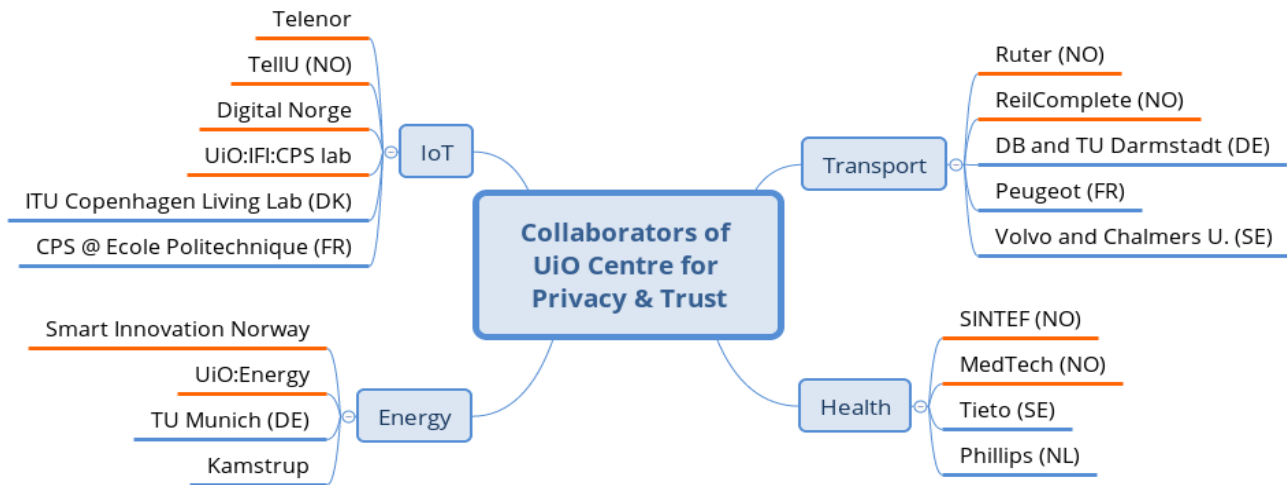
Collaborators of UiO Centre for Privacy & Trust

IoT

Telenor

TellU (NO)

Digital Norge

UiO:IFI:CPS lab

ITU Copenhagen Living Lab (DK)

CPS @ Ecole Politechnique (FR)

Transport

Ruter (NO)

ReilComplete (NO)

DB and TU Darmstadt (DE)

Peugeot (FR)

Volvo and Chalmers U. (SE)

Energy

Smart Innovation Norway

UiO:Energy

TU Munich (DE)

Kamstrup

Health

SINTEF (NO)

MedTech (NO)

Tieto (SE)

Phillips (NL)